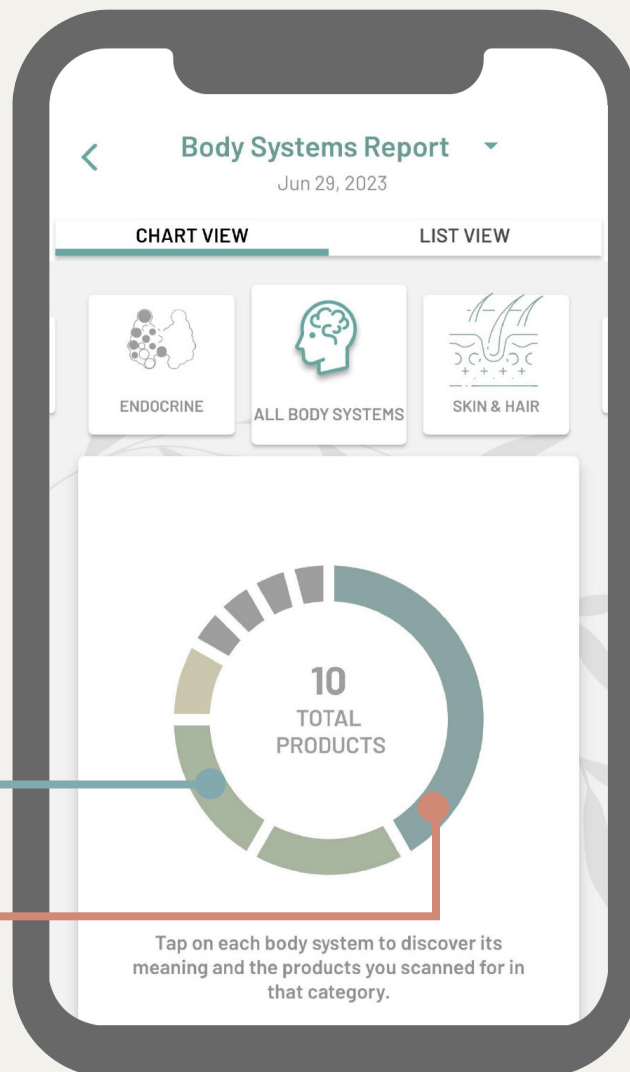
Body Systems Report

Jun 29, 2023

CHART VIEW

LIST VIEW

ENDOCRINE

ALL BODY SYSTEMS

SKIN & HAIR

10

TOTAL PRODUCTS

Tap on each body system to discover its meaning and the products you scanned for in that category.